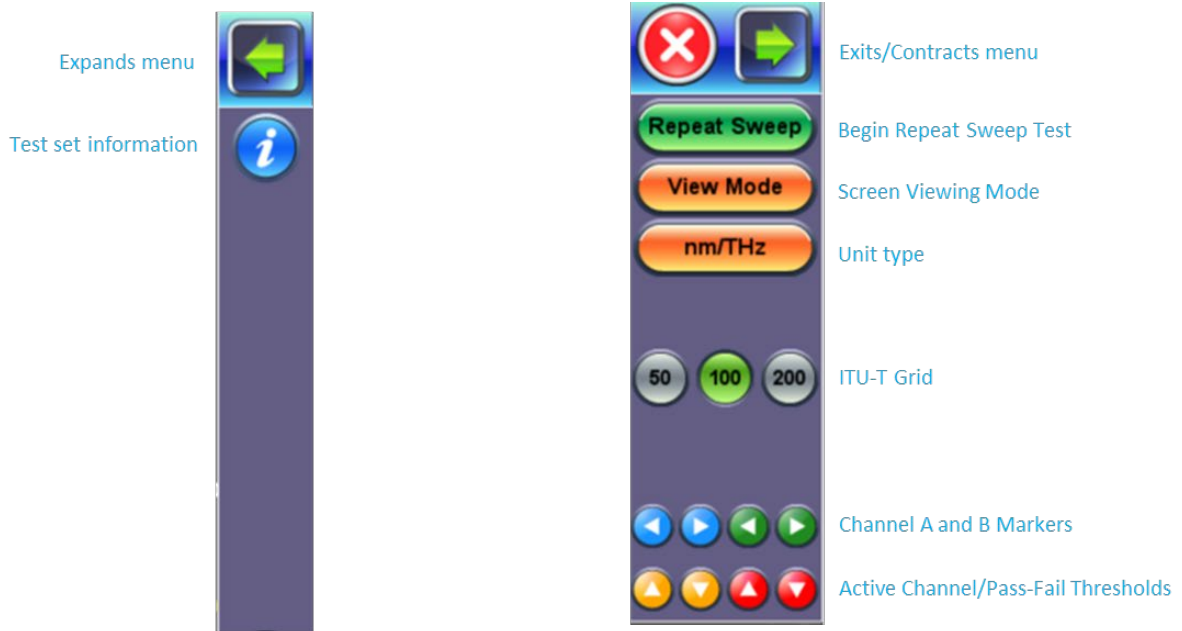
Expands menu

Test set information

Exits/Contracts menu

Repeat Sweep

Begin Repeat Sweep Test

View Mode

Screen Viewing Mode

nm/THz

Unit type

50 100 200

ITU-T Grid

Channel A and B Markers

Active Channel/Pass-Fail Thresholds